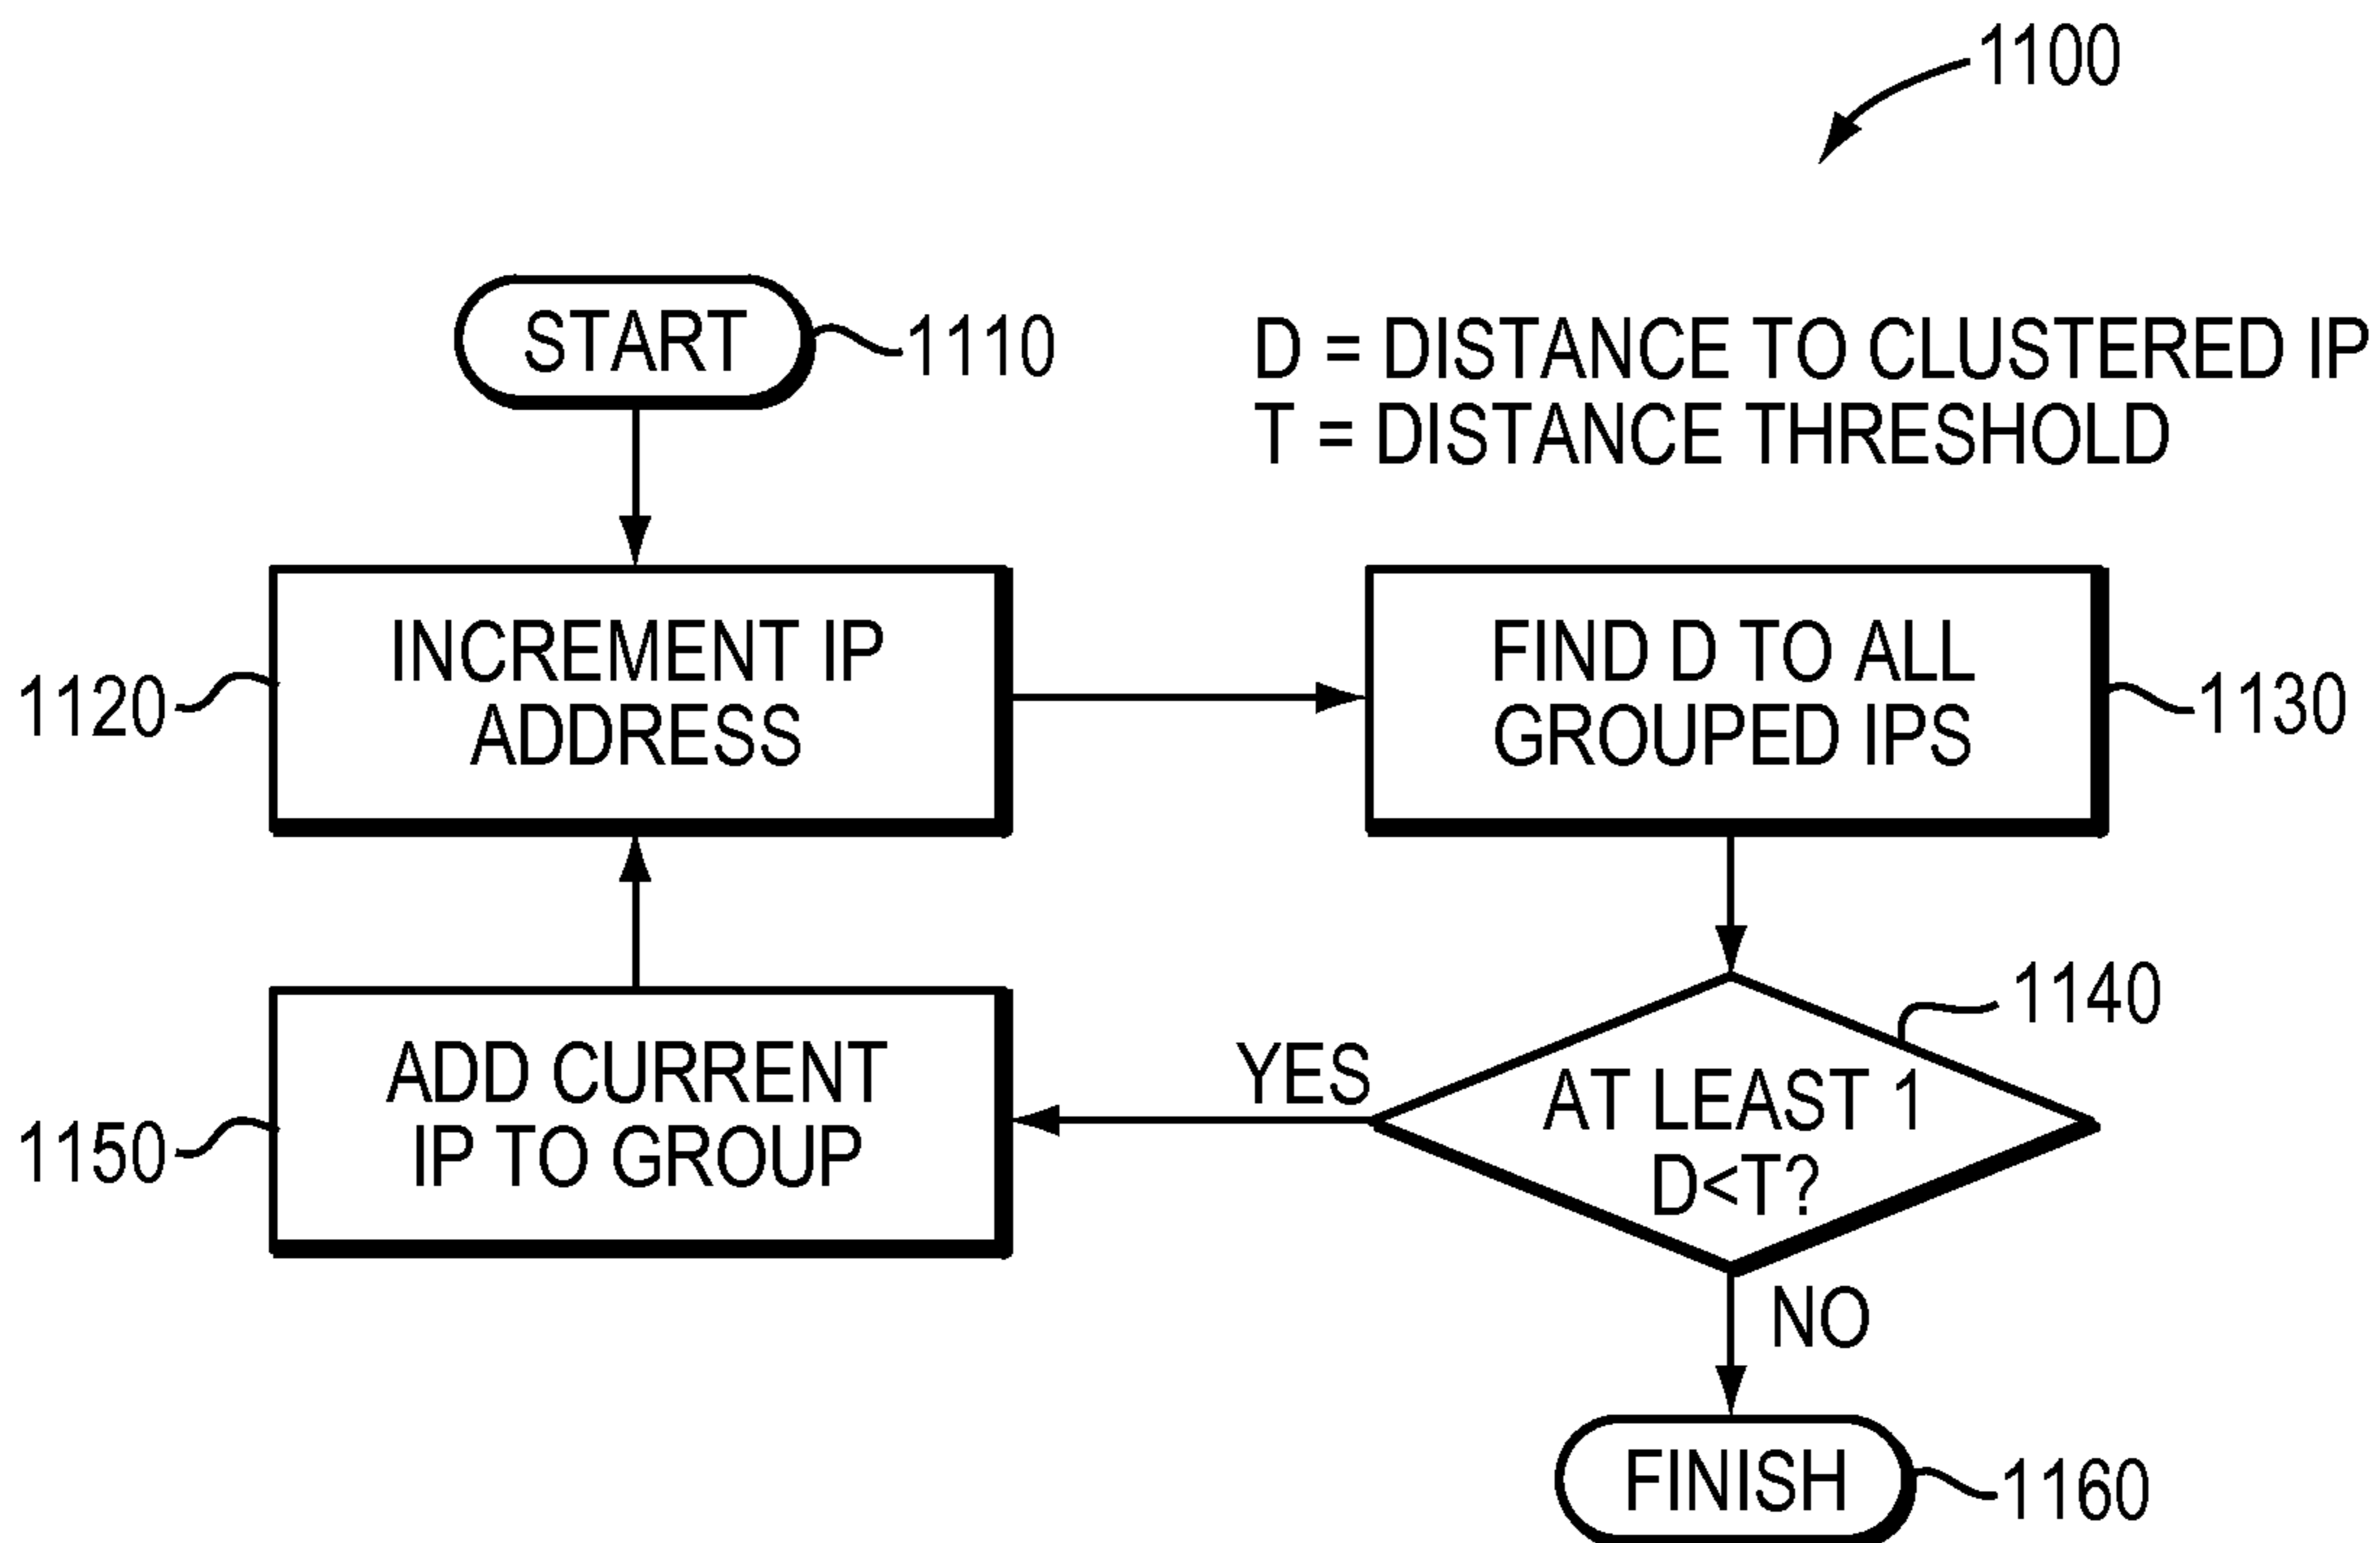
1100

START 1110

D = DISTANCE TO CLUSTERED IP
T = DISTANCE THRESHOLD

1120 INCREMENT IP ADDRESS

FIND D TO ALL GROUPED IPS 1130

1140

ADD CURRENT IP TO GROUP 1150

YES

AT LEAST 1 D<T?

NO

FINISH 1160